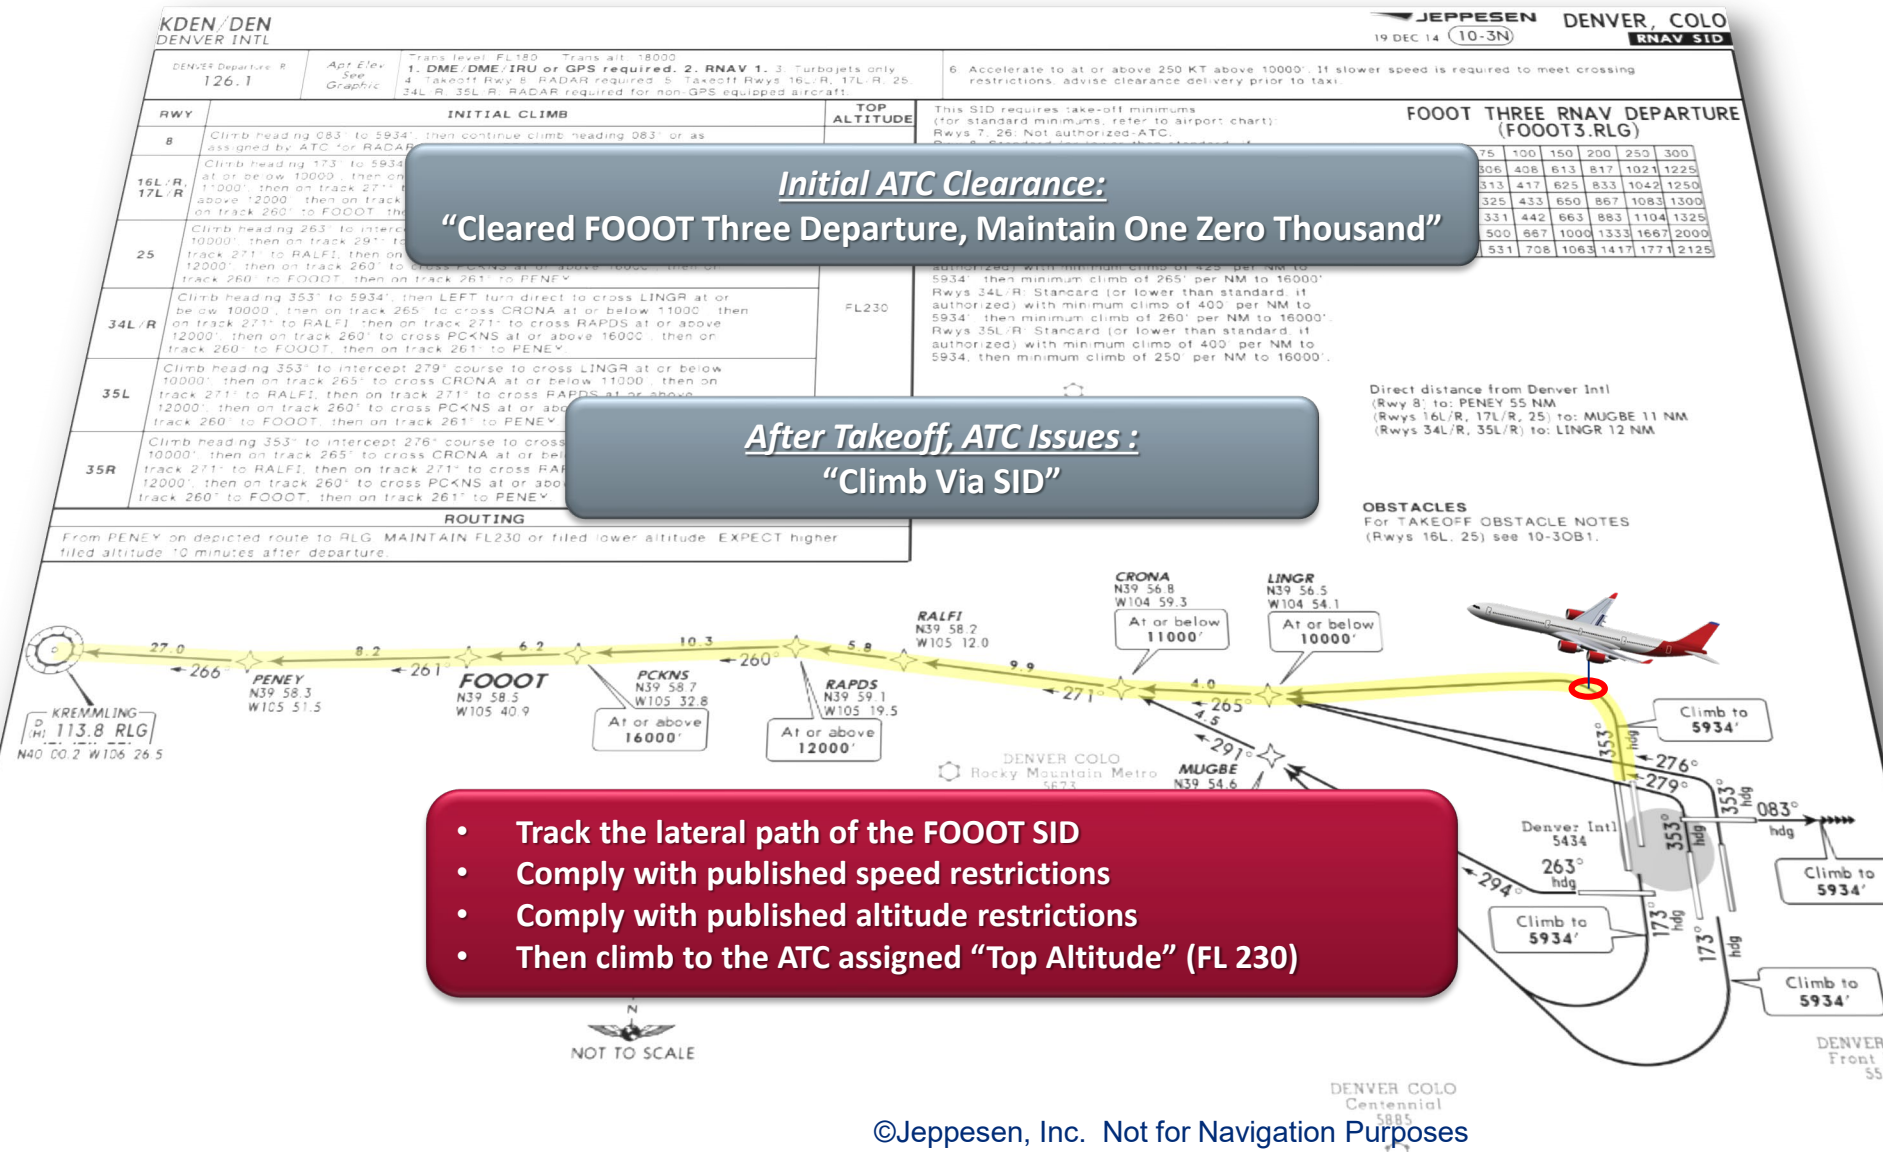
KDEN/DEN
DENVER INTL

JEPPESEN
19 DEC 14 (10-3N)

DENVER, COLO
RNAV SID

DENVER Departure R
126.1

Apt Elev See Graphic

Trans level: FL180 Trans alt: 18000
1. DME/DME/IRU or GPS required. 2. RNAV 1. 3. Turbojets only. 4. Takeoff Rwy 8: RADAR required. 5. Takeoff Rwys 16L/R, 17L/R, 25, 34L/R, 35L/R: RADAR required for non-GPS equipped aircraft.

6. Accelerate to at or above 250 KT above 10000'. If slower speed is required to meet crossing restrictions, advise clearance delivery prior to taxi.

| RWY | INITIAL CLIMB | TOP ALTITUDE |
|---|---|---|
| 8 | Climb heading 083° to 5934', then continue climb heading 083° or as assigned by ATC for RADAR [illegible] | |
| 16L/R, 17L/R | Climb heading 173° to 5934' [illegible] at or below 10000', then on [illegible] 11000', then on track 271° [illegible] above 12000', then on track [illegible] on track 260° to FOOOT, the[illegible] | |
| 25 | Climb heading 263° to interc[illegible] 10000', then on track 291° to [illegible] track 271° to RALFI, then on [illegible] 12000', then on track 260° to cross PCKNS at or above 16000', then on track 261° to PENEY. | |
| 34L/R | Climb heading 353° to 5934', then LEFT turn direct to cross LINGR at or below 10000', then on track 265° to cross CRONA at or below 11000', then on track 271° to RALFI, then on track 271° to cross RAPDS at or above 12000', then on track 260° to cross PCKNS at or above 16000', then on track 260° to FOOOT, then on track 261° to PENEY. | FL230 |
| 35L | Climb heading 353° to intercept 279° course to cross LINGR at or below 10000', then on track 265° to cross CRONA at or below 11000', then on track 271° to RALFI, then on track 271° to cross RAPDS at or above 12000', then on track 260° to cross PCKNS at or abo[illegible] track 260° to FOOOT, then on track 261° to PENEY. | |
| 35R | Climb heading 353° to intercept 276° course to cross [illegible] 10000', then on track 265° to cross CRONA at or bel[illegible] track 271° to RALFI, then on track 271° to cross RAF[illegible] 12000', then on track 260° to cross PCKNS at or abo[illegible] track 260° to FOOOT, then on track 261° to PENEY. | |

ROUTING
From PENEY on depicted route to RLG. MAINTAIN FL230 or filed lower altitude. EXPECT higher filed altitude 10 minutes after departure.

This SID requires take-off minimums (for standard minimums, refer to airport chart): Rwys 7, 26: Not authorized-ATC.

FOOOT THREE RNAV DEPARTURE (FOOOT3.RLG)

| 75 | 100 | 150 | 200 | 250 | 300 |
|---|---|---|---|---|---|
| 306 | 408 | 613 | 817 | 1021 | 1225 |
| 313 | 417 | 625 | 833 | 1042 | 1250 |
| 325 | 433 | 650 | 867 | 1083 | 1300 |
| 331 | 442 | 663 | 883 | 1104 | 1325 |
| 500 | 667 | 1000 | 1333 | 1667 | 2000 |
| 531 | 708 | 1063 | 1417 | 1771 | 2125 |

authorized) with minimum climb of 425' per NM to 5934', then minimum climb of 265' per NM to 16000'. Rwys 34L/R: Standard (or lower than standard, if authorized) with minimum climb of 400' per NM to 5934', then minimum climb of 260' per NM to 16000'. Rwys 35L/R: Standard (or lower than standard, if authorized) with minimum climb of 400' per NM to 5934', then minimum climb of 250' per NM to 16000'.

Initial ATC Clearance:
"Cleared FOOOT Three Departure, Maintain One Zero Thousand"

Direct distance from Denver Intl
(Rwy 8) to: PENEY 55 NM
(Rwys 16L/R, 17L/R, 25) to: MUGBE 11 NM
(Rwys 34L/R, 35L/R) to: LINGR 12 NM

After Takeoff, ATC Issues :
"Climb Via SID"

OBSTACLES
For TAKEOFF OBSTACLE NOTES (Rwys 16L, 25) see 10-3OB1.

CRONA N39 56.8 W104 59.3
At or below 11000'
LINGR N39 56.5 W104 54.1
At or below 10000'
RALFI N39 58.2 W105 12.0
27.0 266° 8.2 261° 6.2 10.3 260° 5.8 9.9 271° 4.0 265° 4.5 291°
PENEY N39 58.3 W105 51.5
FOOOT N39 58.5 W105 40.9
PCKNS N39 58.7 W105 32.8
At or above 16000'
RAPDS N39 59.1 W105 19.5
At or above 12000'
KREMMLING D H 113.8 RLG N40 00.2 W106 26.5
DENVER COLO Rocky Mountain Metro 5673
MUGBE N39 54.6
Climb to 5934'
353° hdg 276° 279° 353° hdg 083° hdg
Denver Intl 5434
263° hdg 294°
Climb to 5934'
Climb to 5934'
173° hdg 173° hdg
Climb to 5934'
Climb to 5934'

• Track the lateral path of the FOOOT SID
• Comply with published speed restrictions
• Comply with published altitude restrictions
• Then climb to the ATC assigned "Top Altitude" (FL 230)

N
NOT TO SCALE

DENVER Front 55

DENVER COLO Centennial 5885

©Jeppesen, Inc. Not for Navigation Purposes